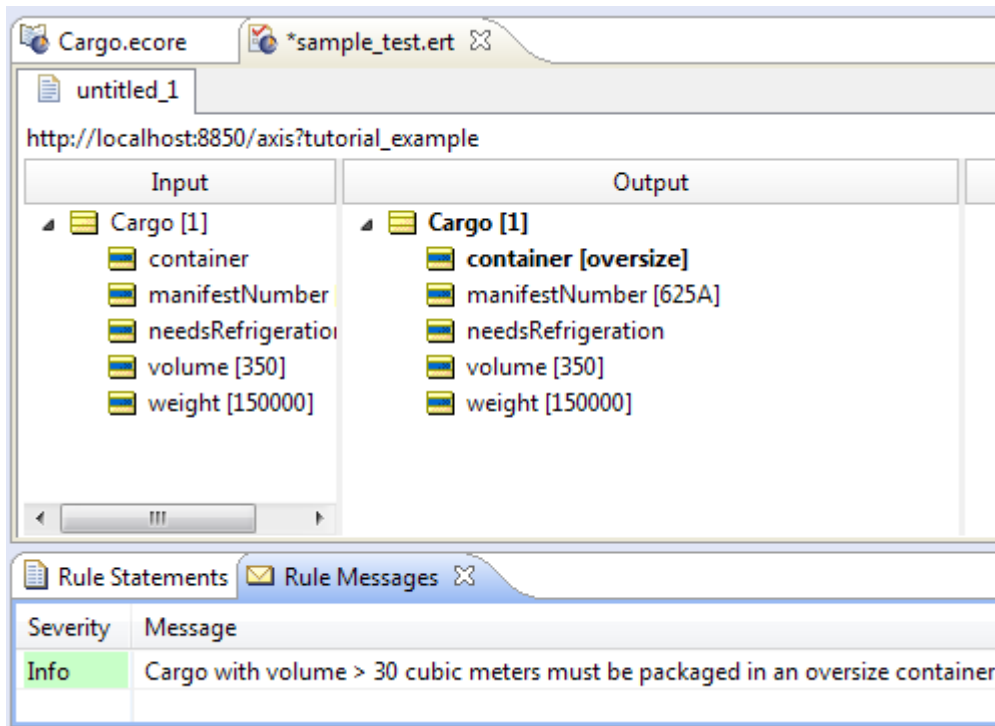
Cargo.ecore *sample_test.ert

untitled_1

http://localhost:8850/axis?tutorial_example

Input

Cargo [1]
container
manifestNumber
needsRefrigeratio
volume [350]
weight [150000]

Output

**Cargo [1]**
**container [oversize]**
manifestNumber [625A]
needsRefrigeration
volume [350]
weight [150000]

Rule Statements Rule Messages

| Severity | Message |
|---|---|
| Info | Cargo with volume > 30 cubic meters must be packaged in an oversize container |